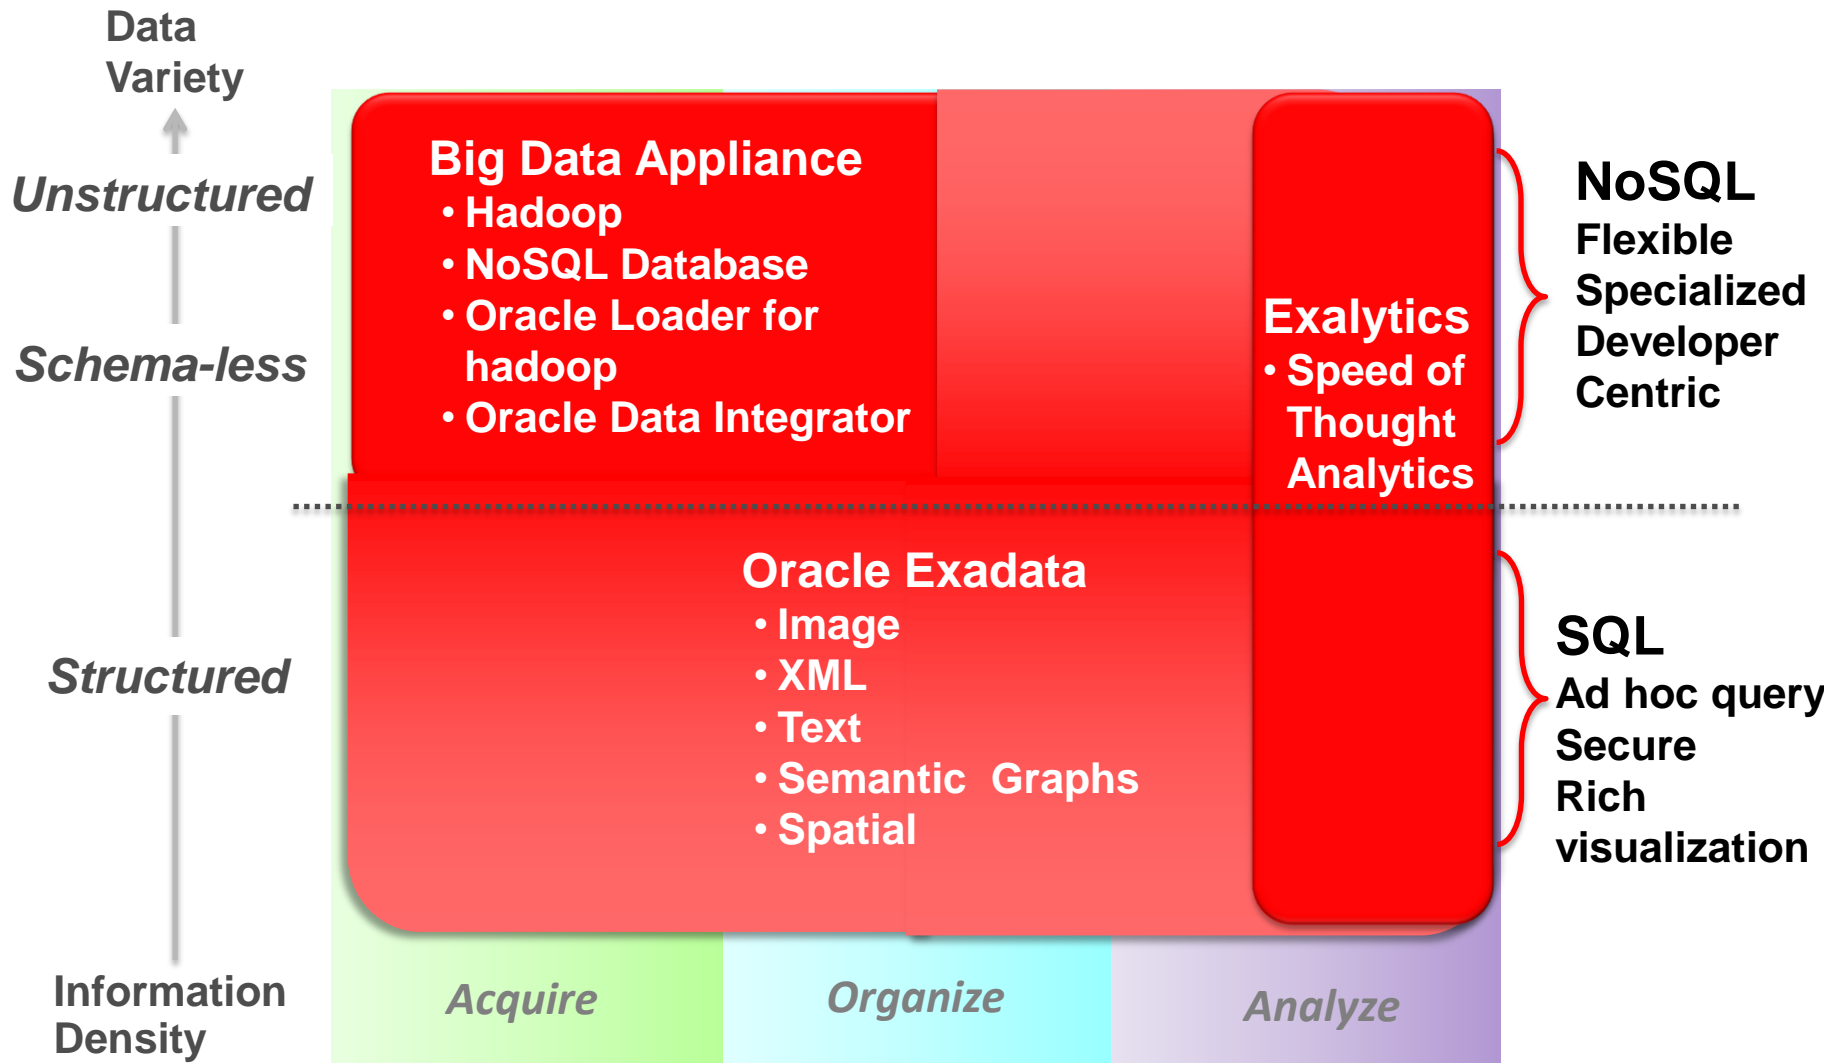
Data Variety

Unstructured

Schema-less

Structured

Information Density

Big Data Appliance
• Hadoop
• NoSQL Database
• Oracle Loader for hadoop
• Oracle Data Integrator

Exalytics
• Speed of Thought Analytics

NoSQL
Flexible
Specialized
Developer
Centric

Oracle Exadata
• Image
• XML
• Text
• Semantic Graphs
• Spatial

SQL
Ad hoc query
Secure
Rich
visualization

Acquire

Organize

Analyze